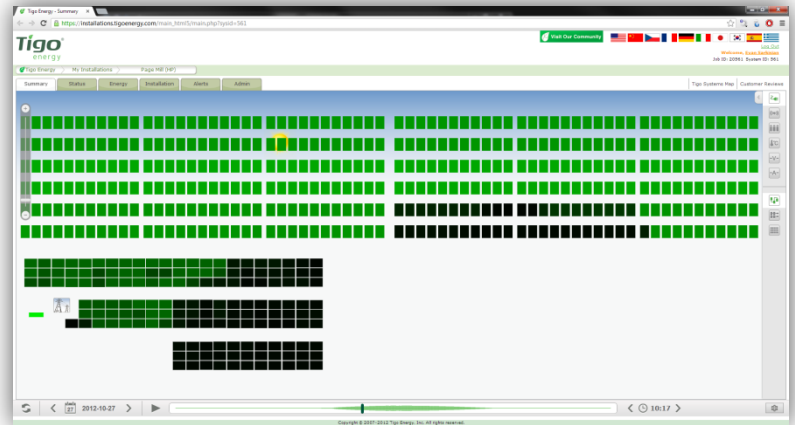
Tigo Energy - Summary

https://installations.tigoenergy.com/main_html5/main.php?sysid=961

Tigo energy

Visit Our Community

Log Out
Welcome, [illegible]
Job ID: 20561 System ID: 961

Tigo Energy | My Installations | Page Mill (HP)

Summary | Status | Energy | Installation | Alerts | Admin

Tigo Systems Map | Customer Reviews

2012-10-27

10:17

Copyright © 2007-2012 Tigo Energy, Inc. All rights reserved.